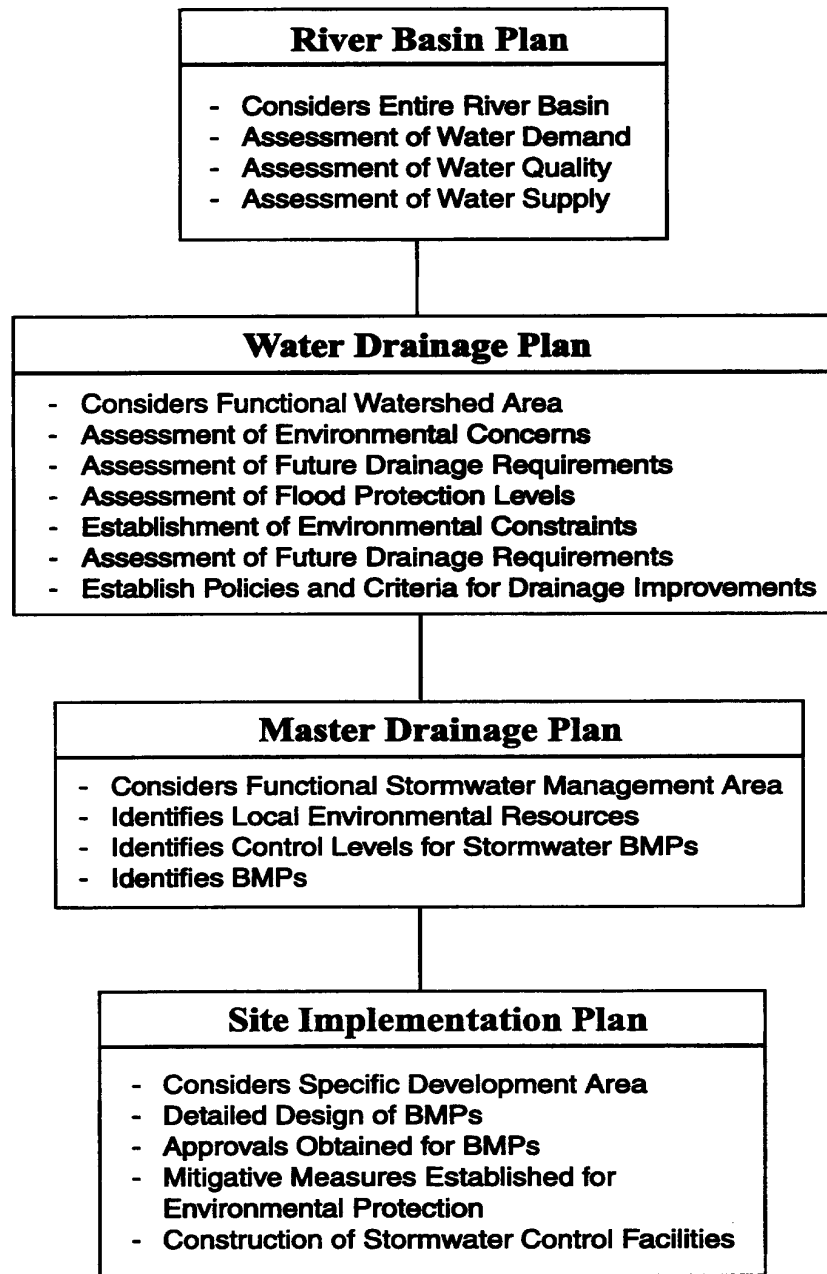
River Basin Plan

- Considers Entire River Basin
- Assessment of Water Demand
- Assessment of Water Quality
- Assessment of Water Supply

Water Drainage Plan

- Considers Functional Watershed Area
- Assessment of Environmental Concerns
- Assessment of Future Drainage Requirements
- Assessment of Flood Protection Levels
- Establishment of Environmental Constraints
- Assessment of Future Drainage Requirements
- Establish Policies and Criteria for Drainage Improvements

Master Drainage Plan

- Considers Functional Stormwater Management Area
- Identifies Local Environmental Resources
- Identifies Control Levels for Stormwater BMPs
- Identifies BMPs

Site Implementation Plan

- Considers Specific Development Area
- Detailed Design of BMPs
- Approvals Obtained for BMPs
- Mitigative Measures Established for Environmental Protection
- Construction of Stormwater Control Facilities